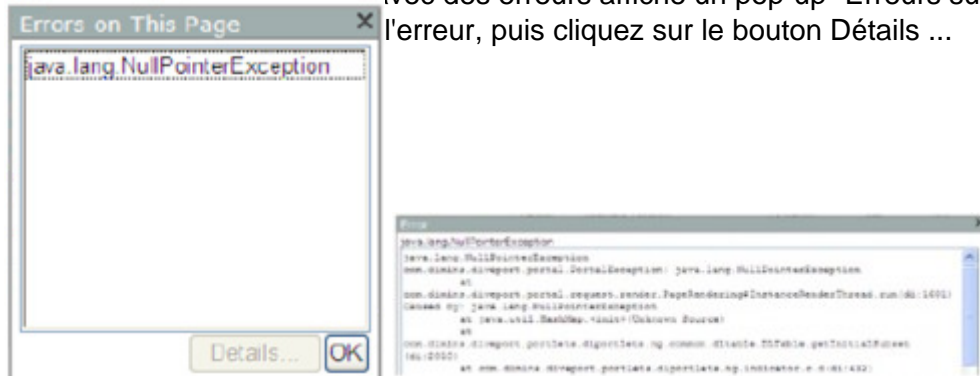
Errors on This Page

java.lang.NullPointerException

Details... OK

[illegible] des erreurs affiche un pop-up "Errors sur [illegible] l'erreur, puis cliquez sur le bouton Détails ...

Error

java.lang.NullPointerException

java.lang.NullPointerException
com.dimins.diveport.portal.PortalException: java.lang.NullPointerException
at
com.dimins.diveport.portal.request.render.PageRendering$InstanceRenderThread.run(di:1001)
Caused by: java.lang.NullPointerException
at java.util.HashMap.<init>(Unknown Source)
at
com.dimins.diveport.portlets.diportlets.ng.common.ditable.DiTable.getInitialSubset
(di:2050)
at com.dimins.diveport.portlets.diportlets.ng.indicator.c.c(di:432)